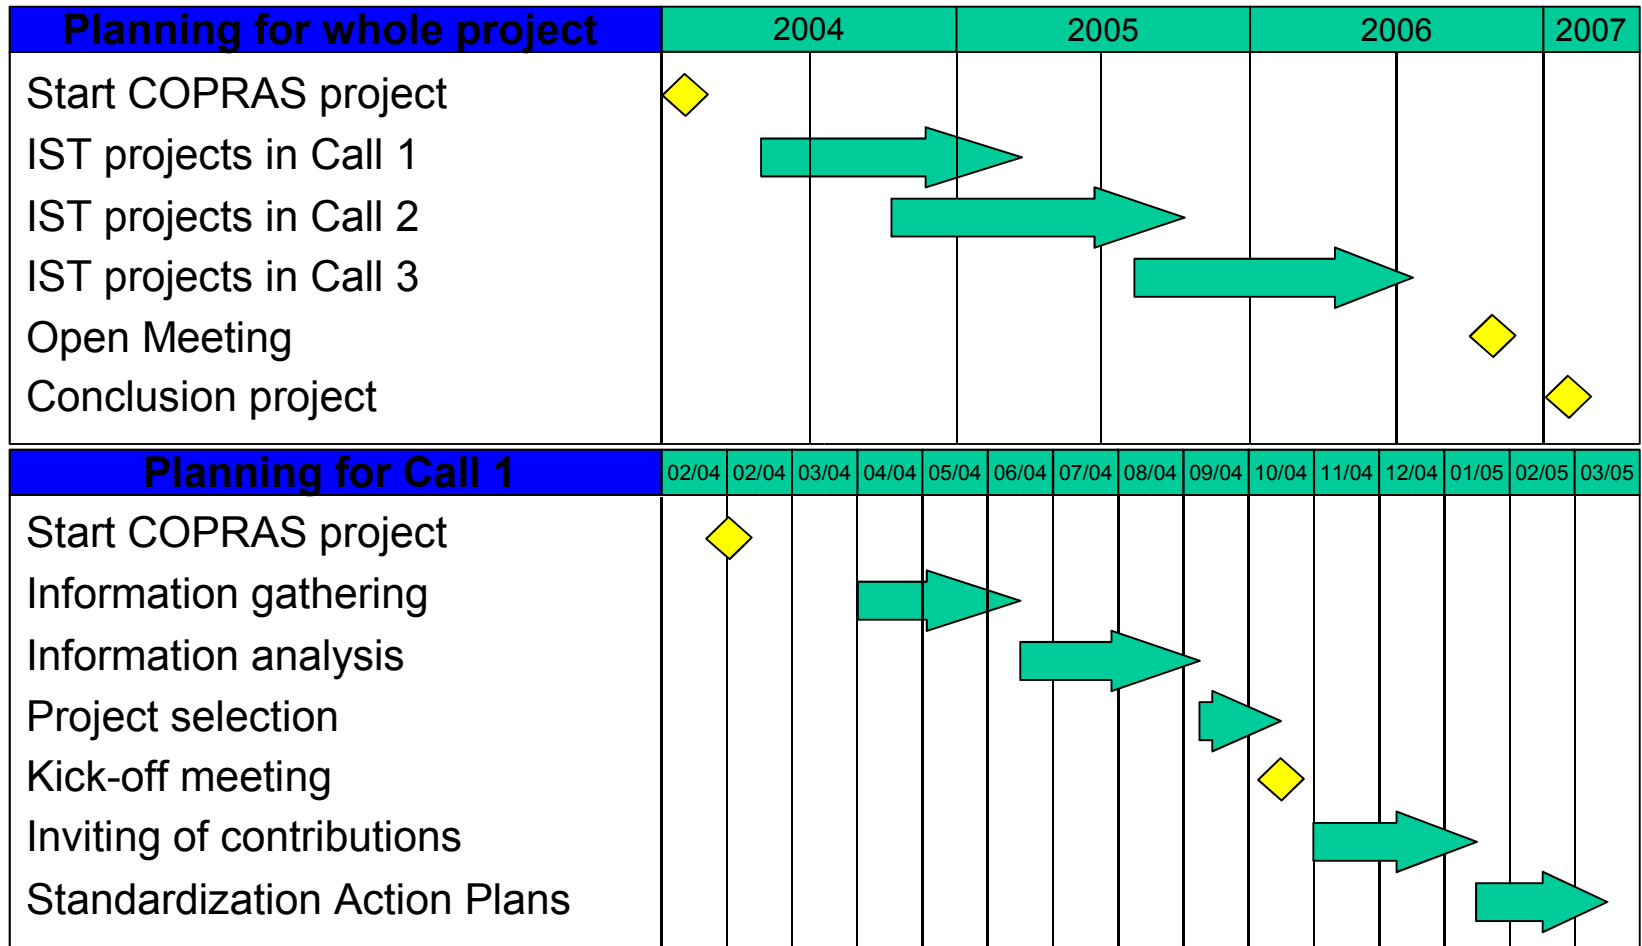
| Planning for whole project | 2004 | 2005 | 2006 | 2007 |
|---|---|---|---|---|
| Start COPRAS project | | | | |
| IST projects in Call 1 | | | | |
| IST projects in Call 2 | | | | |
| IST projects in Call 3 | | | | |
| Open Meeting | | | | |
| Conclusion project | | | | |

| Planning for Call 1 | 02/04 | 02/04 | 03/04 | 04/04 | 05/04 | 06/04 | 07/04 | 08/04 | 09/04 | 10/04 | 11/04 | 12/04 | 01/05 | 02/05 | 03/05 |
|---|---|---|---|---|---|---|---|---|---|---|---|---|---|---|---|
| Start COPRAS project | | | | | | | | | | | | | | | |
| Information gathering | | | | | | | | | | | | | | | |
| Information analysis | | | | | | | | | | | | | | | |
| Project selection | | | | | | | | | | | | | | | |
| Kick-off meeting | | | | | | | | | | | | | | | |
| Inviting of contributions | | | | | | | | | | | | | | | |
| Standardization Action Plans | | | | | | | | | | | | | | | |